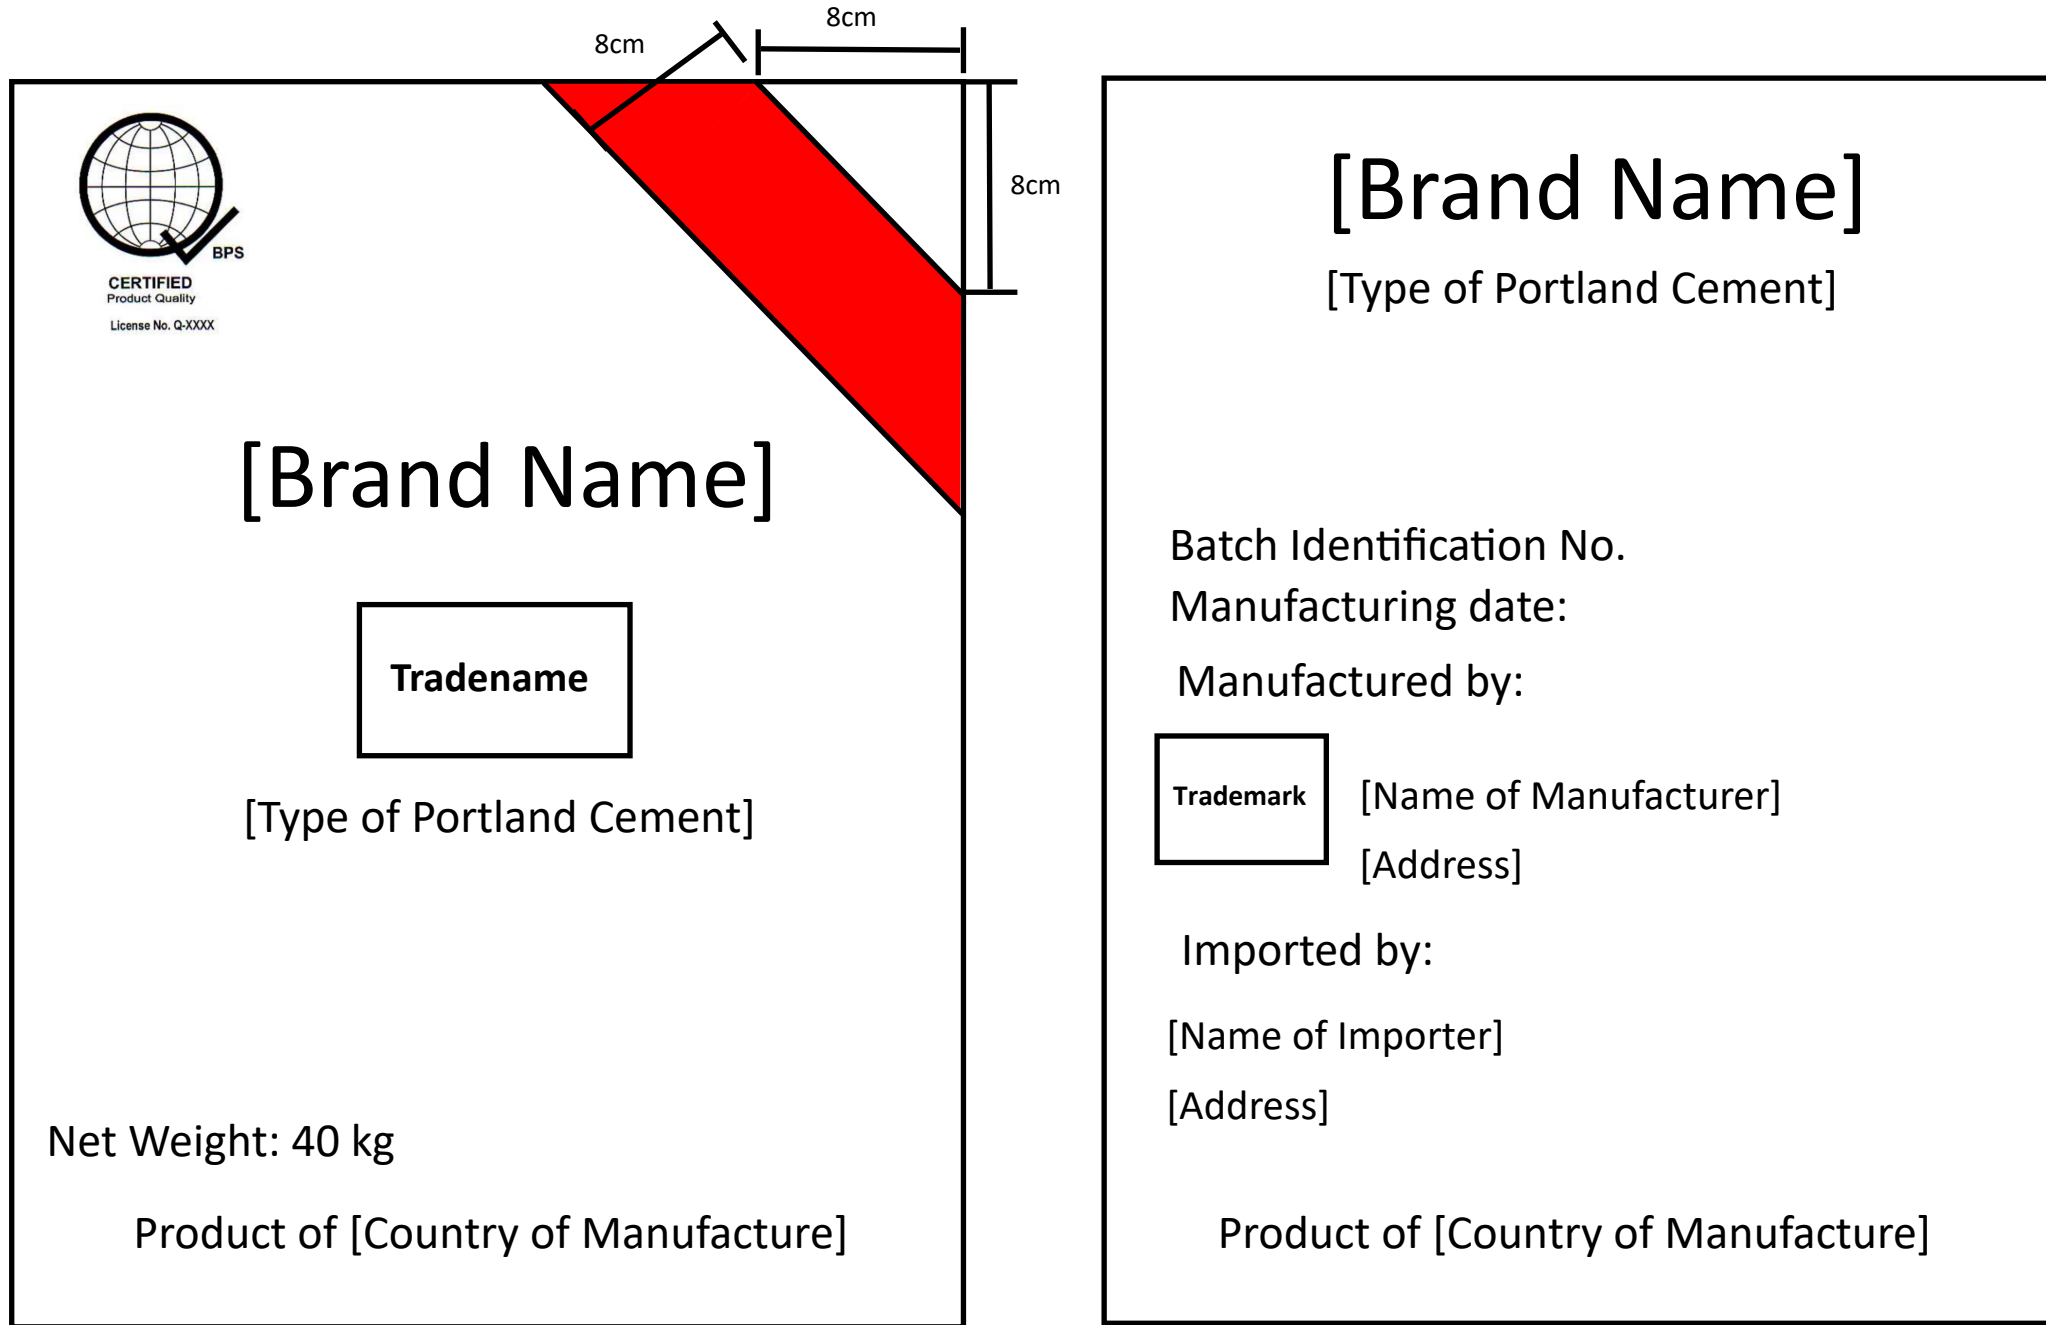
8cm

8cm

8cm

BPS
CERTIFIED
Product Quality
License No. Q-XXXX

[Brand Name]

Tradename

[Type of Portland Cement]

Net Weight: 40 kg

Product of [Country of Manufacture]

[Brand Name]

[Type of Portland Cement]

Batch Identification No.
Manufacturing date:

Manufactured by:

Trademark

[Name of Manufacturer]

[Address]

Imported by:

[Name of Importer]

[Address]

Product of [Country of Manufacture]